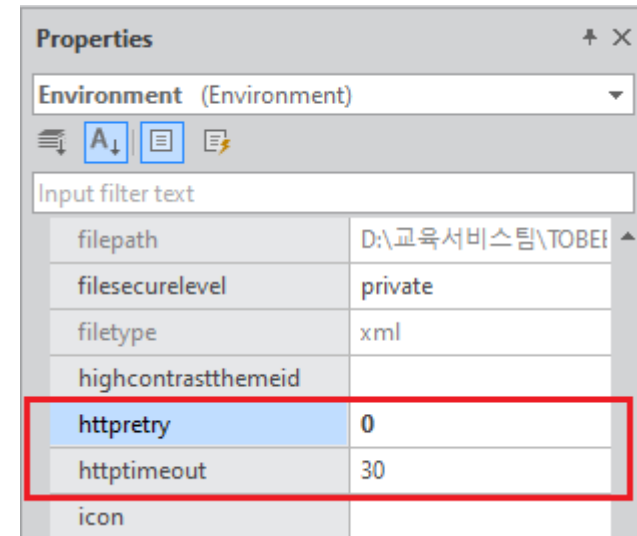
Properties

Environment (Environment)

Input filter text

| filepath | D:\교육서비스팀\TOBE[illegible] |
|---|---|
| filesecurelevel | private |
| filetype | xml |
| highcontrastthemeid | |
| httpretry | 0 |
| httptimeout | 30 |
| icon | |